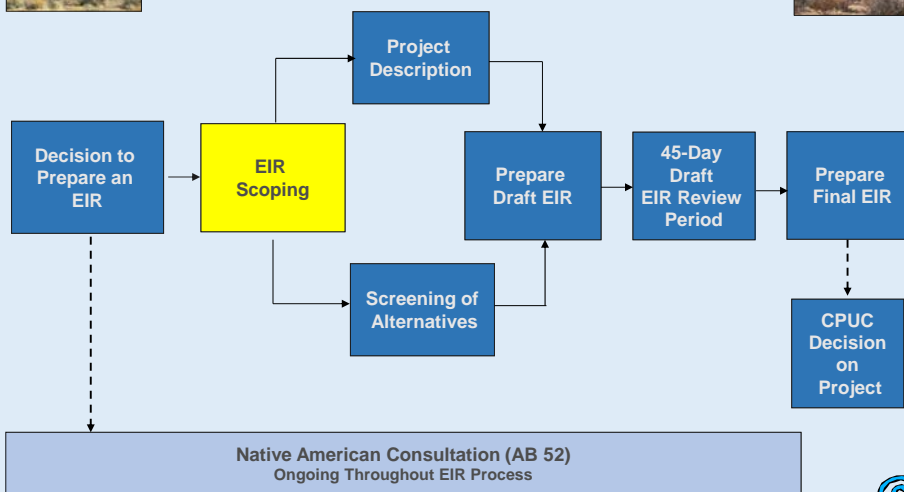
Project Description

Decision to Prepare an EIR

EIR Scoping

Prepare Draft EIR

45-Day Draft EIR Review Period

Prepare Final EIR

Screening of Alternatives

CPUC Decision on Project

Native American Consultation (AB 52)
Ongoing Throughout EIR Process